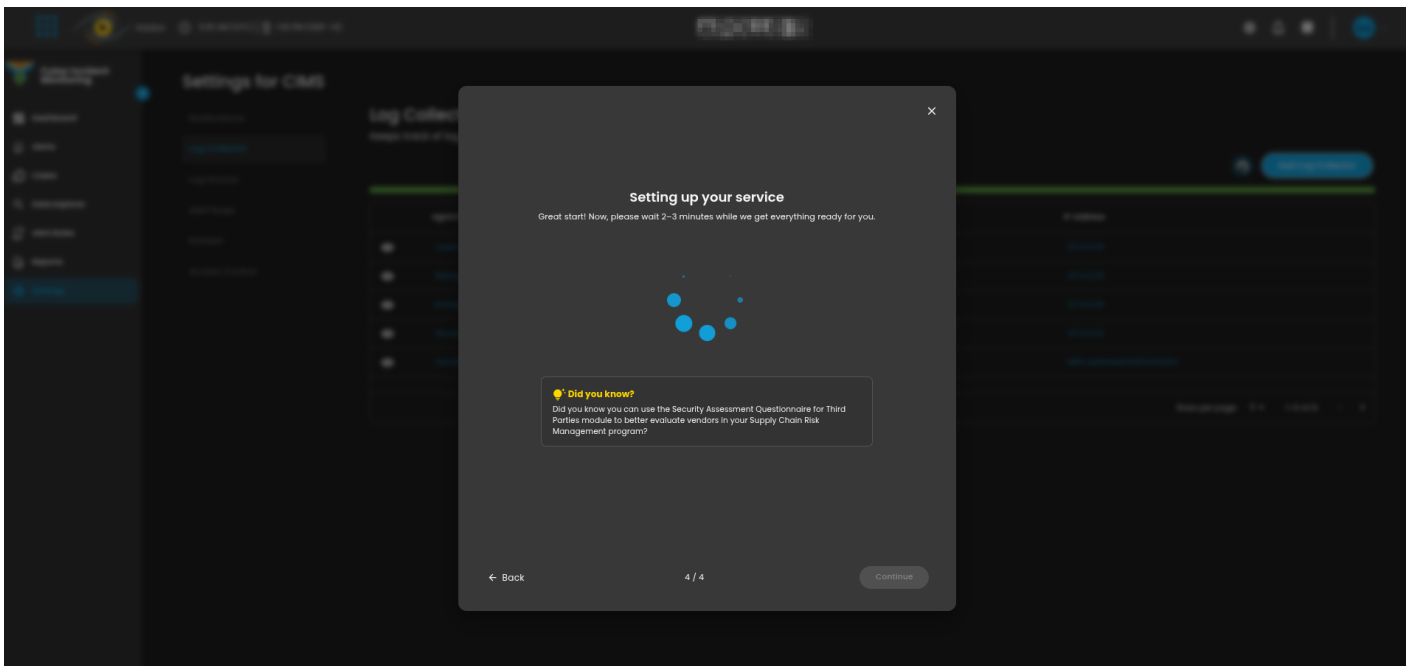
Settings for CIMS

Log Collec

×

Setting up your service

Great start! Now, please wait 2–3 minutes while we get everything ready for you.

Did you know?

Did you know you can use the Security Assessment Questionnaire for Third Parties module to better evaluate vendors in your Supply Chain Risk Management program?

← Back

4 / 4

Continue